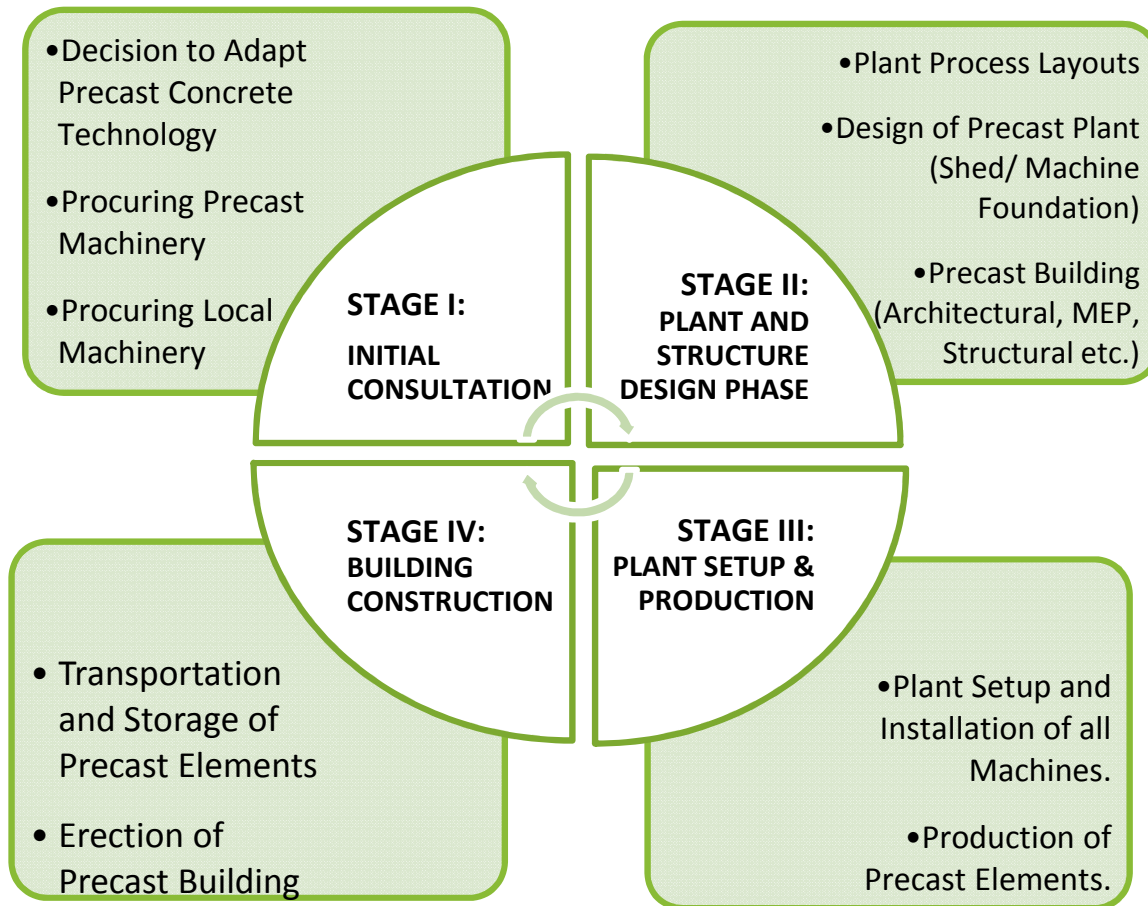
•Decision to Adapt Precast Concrete Technology

•Procuring Precast Machinery

•Procuring Local Machinery

•Plant Process Layouts

•Design of Precast Plant (Shed/ Machine Foundation)

•Precast Building (Architectural, MEP, Structural etc.)

STAGE I:
INITIAL CONSULTATION

STAGE II:
PLANT AND STRUCTURE DESIGN PHASE

STAGE IV:
BUILDING CONSTRUCTION

STAGE III:
PLANT SETUP & PRODUCTION

• Transportation and Storage of Precast Elements

• Erection of Precast Building

•Plant Setup and Installation of all Machines.

•Production of Precast Elements.